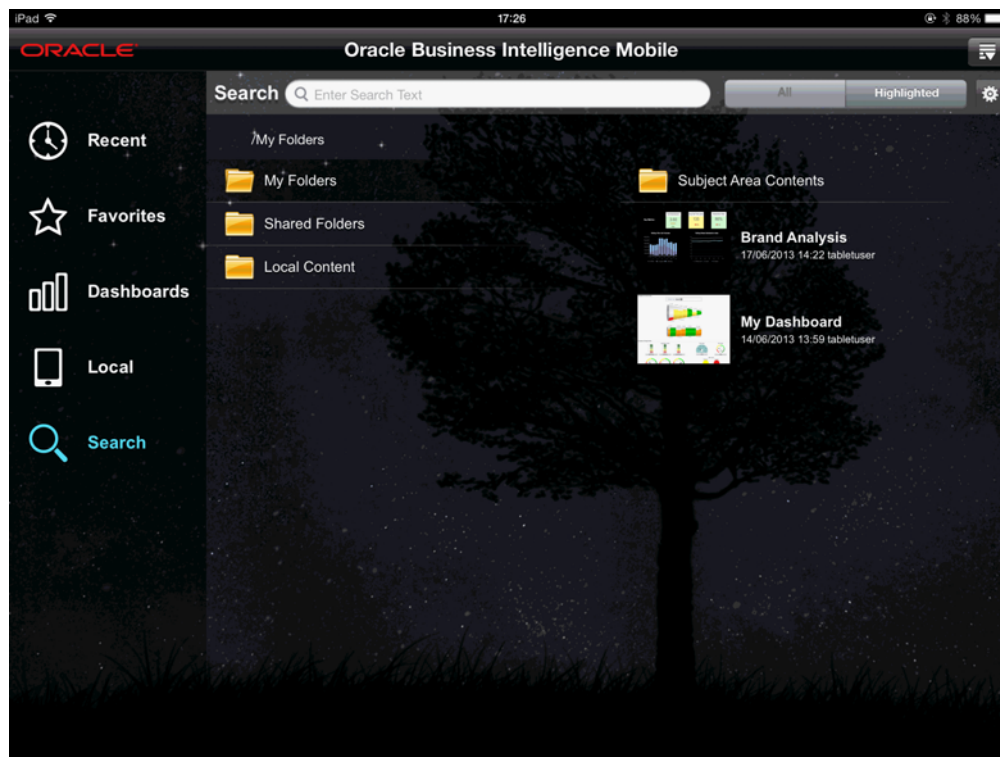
iPad
17:26
88%

ORACLE
Oracle Business Intelligence Mobile

Recent
Favorites
Dashboards
Local
Search

Search
Enter Search Text
All
Highlighted

/My Folders
My Folders
Shared Folders
Local Content

Subject Area Contents
Brand Analysis
17/06/2013 14:22 tabletuser
My Dashboard
14/06/2013 13:59 tabletuser